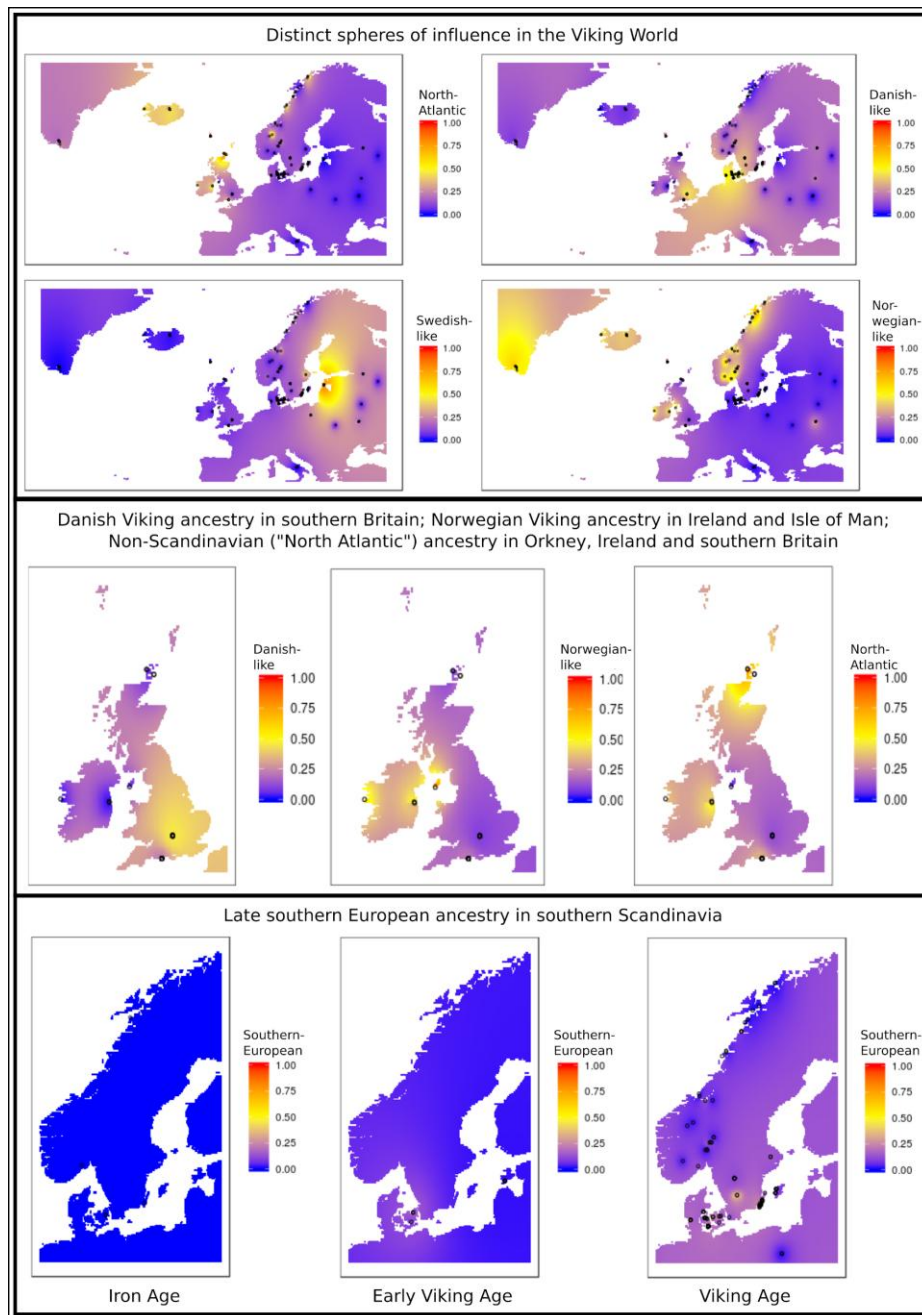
Distinct spheres of influence in the Viking World

North-Atlantic
1.00
0.75
0.50
0.25
0.00

Danish-like
1.00
0.75
0.50
0.25
0.00

Swedish-like
1.00
0.75
0.50
0.25
0.00

Nor-wegian-like
1.00
0.75
0.50
0.25
0.00

Danish Viking ancestry in southern Britain; Norwegian Viking ancestry in Ireland and Isle of Man; Non-Scandinavian ("North Atlantic") ancestry in Orkney, Ireland and southern Britain

Danish-like
1.00
0.75
0.50
0.25
0.00

Norwegian-like
1.00
0.75
0.50
0.25
0.00

North-Atlantic
1.00
0.75
0.50
0.25
0.00

Late southern European ancestry in southern Scandinavia

Southern-European
1.00
0.75
0.50
0.25
0.00

Southern-European
1.00
0.75
0.50
0.25
0.00

Southern-European
1.00
0.75
0.50
0.25
0.00

Iron Age

Early Viking Age

Viking Age